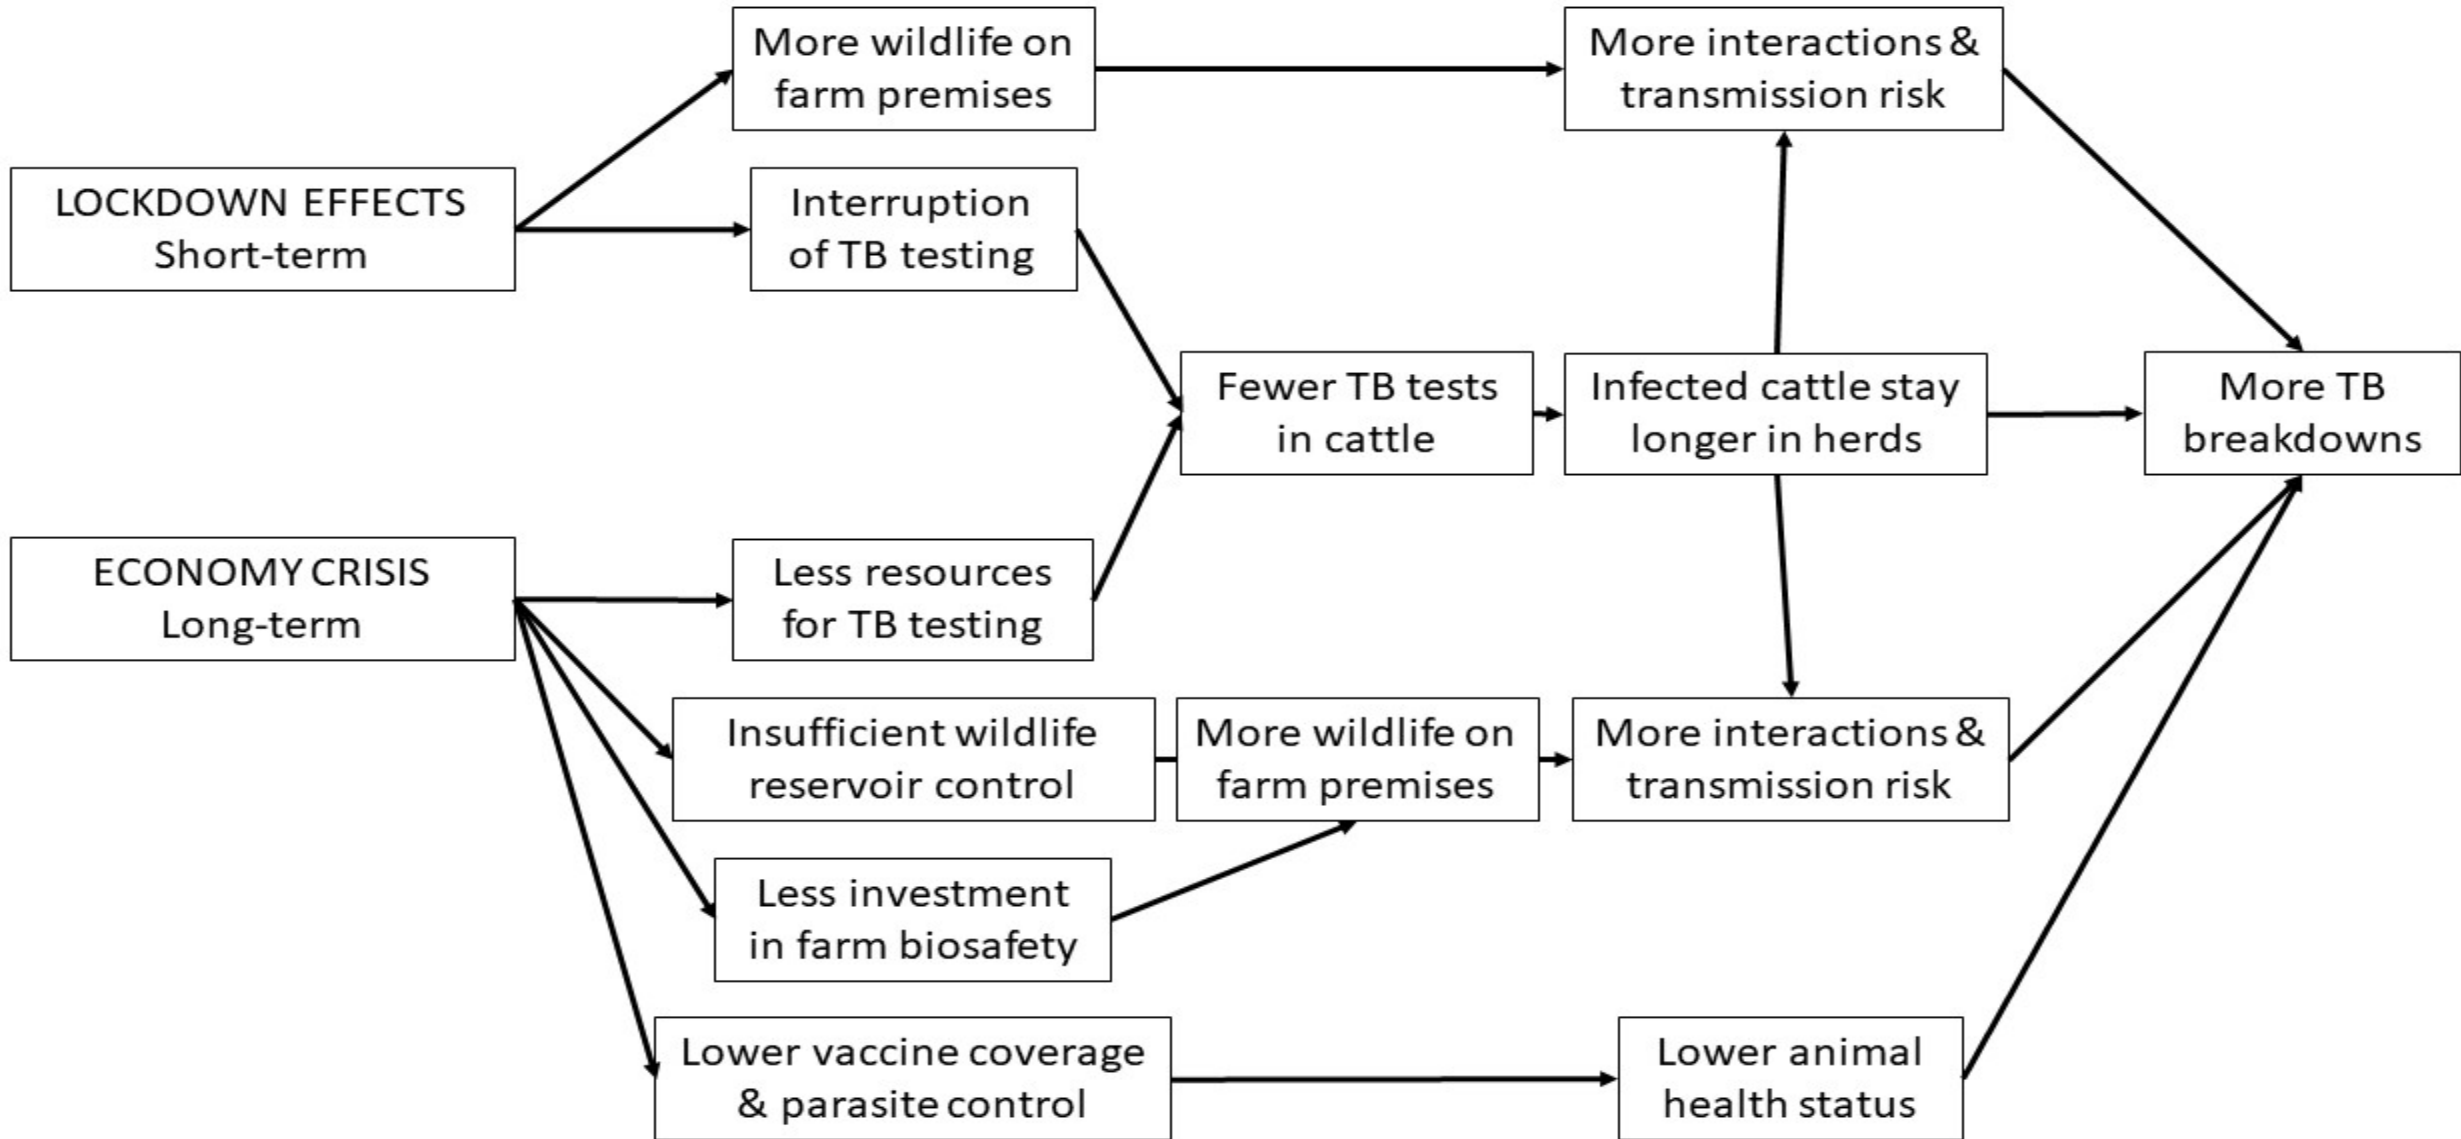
LOCKDOWN EFFECTS
Short-term

More wildlife on farm premises

More interactions & transmission risk

Interruption of TB testing

Fewer TB tests in cattle

Infected cattle stay longer in herds

More TB breakdowns

ECONOMY CRISIS
Long-term

Less resources for TB testing

Insufficient wildlife reservoir control

More wildlife on farm premises

More interactions & transmission risk

Less investment in farm biosafety

Lower vaccine coverage & parasite control

Lower animal health status